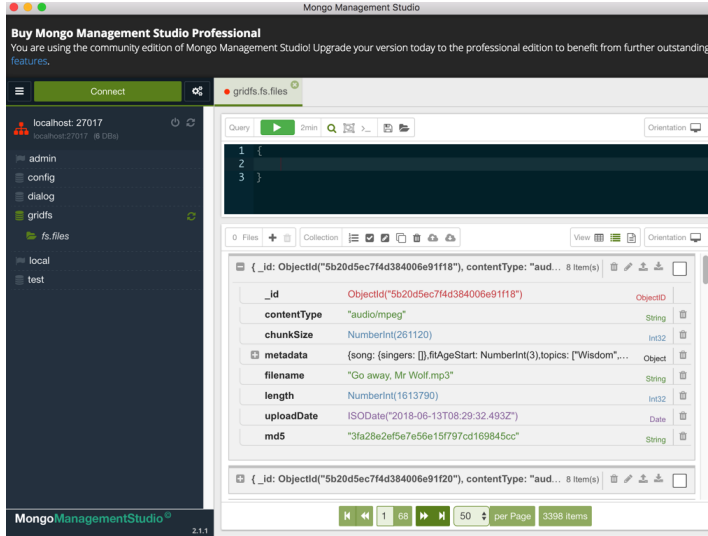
Mongo Management Studio

Buy Mongo Management Studio Professional

You are using the community edition of Mongo Management Studio! Upgrade your version today to the professional edition to benefit from further outstanding features.

Connect

localhost: 27017
localhost:27017 (6 DBs)

admin
config
dialog
gridfs
fs.files
local
test

MongoManagementStudio
2.1.1

gridfs.fs.files

Query 2min

Orientation

1 {
2
3 }

0 Files Collection View Orientation

{ _id: ObjectId("5b20d5ec7f4d384006e91f18"), contentType: "aud... 8 Item(s)

| | | |
|---|---|---|
| _id | ObjectId("5b20d5ec7f4d384006e91f18") | ObjectID |
| contentType | "audio/mpeg" | String |
| chunkSize | NumberInt(261120) | Int32 |
| metadata | {song: {singers: []},fitAgeStart: NumberInt(3),topics: ["Wisdom",... | Object |
| filename | "Go away, Mr Wolf.mp3" | String |
| length | NumberInt(1613790) | Int32 |
| uploadDate | ISODate("2018-06-13T08:29:32.493Z") | Date |
| md5 | "3fa28e2ef5e7e56e15f797cd169845cc" | String |

{ _id: ObjectId("5b20d5ec7f4d384006e91f20"), contentType: "aud... 8 Item(s)

1 68 50 per Page 3398 items